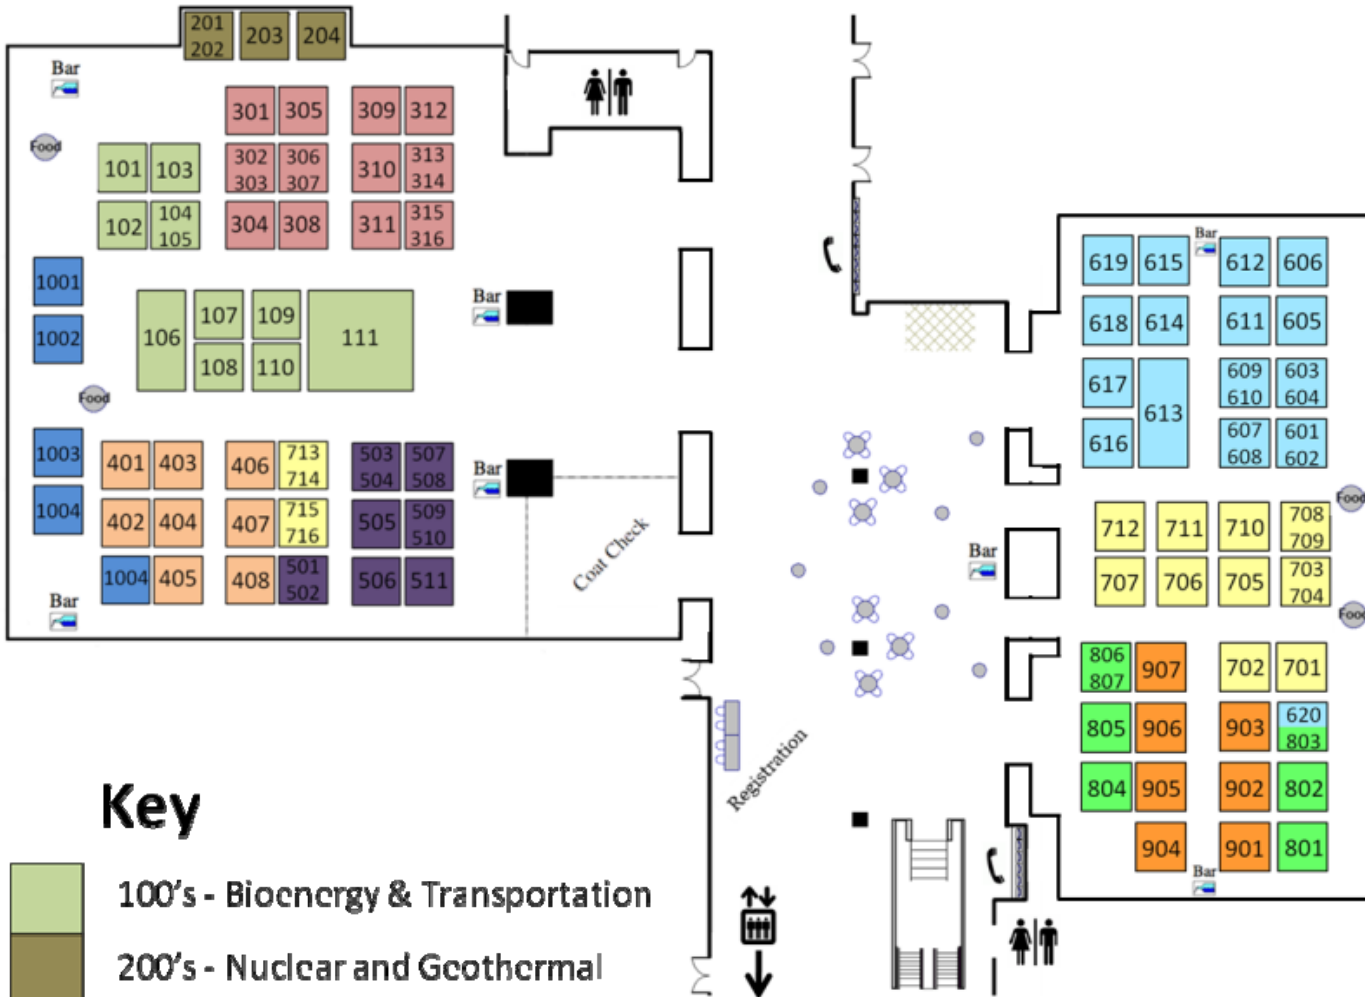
201
202
203
204
Bar
Food
301
305
309
312
101
103
302
303
306
307
310
313
314
102
104
105
304
308
311
315
316
1001
1002
106
107
109
108
110
111
Bar
Food
1003
1004
401
403
402
404
1004
405
406
713
714
407
715
716
408
501
502
503
504
507
508
505
509
510
506
511
Bar
Coat Check
Bar
Bar
619
615
612
606
618
614
611
605
617
613
616
609
610
603
604
607
608
601
602
Food
712
711
710
708
709
707
706
705
703
704
Food
Bar
806
807
907
702
701
805
906
903
620
803
804
905
902
802
904
901
801
Bar
Registration
Key
100's - Bioenergy & Transportation
200's - Nuclear and Geothermal